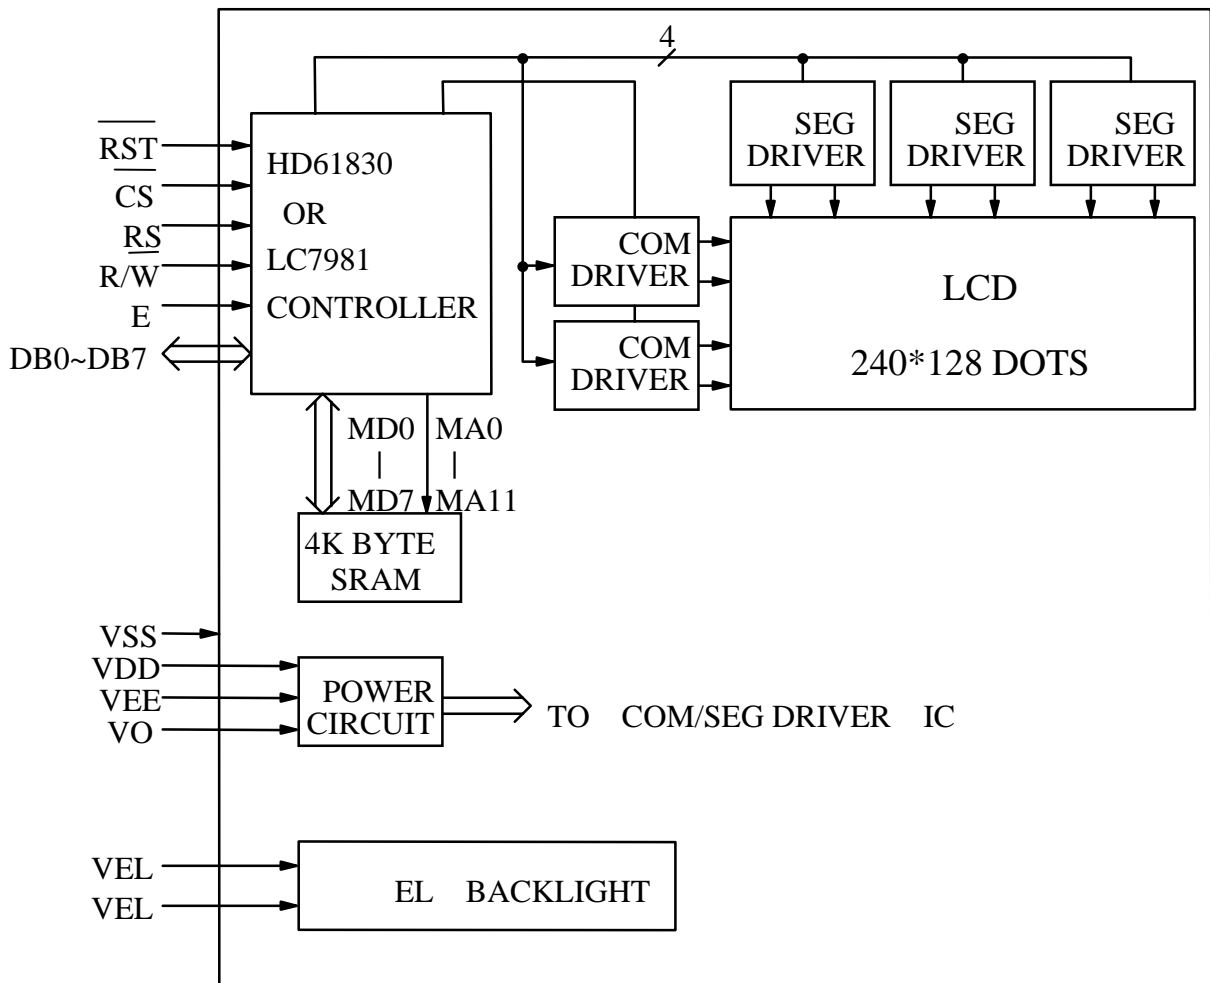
4

SEG DRIVER

SEG DRIVER

SEG DRIVER

$\overline{RST}$

$\overline{CS}$

$\overline{RS}$

R/W

E

DB0~DB7

HD61830

OR

LC7981

CONTROLLER

COM DRIVER

COM DRIVER

LCD

240*128 DOTS

MD0
|
MD7

MA0
|
MA11

4K BYTE SRAM

VSS

VDD

VEE

VO

POWER CIRCUIT

TO COM/SEG DRIVER IC

VEL

VEL

EL BACKLIGHT